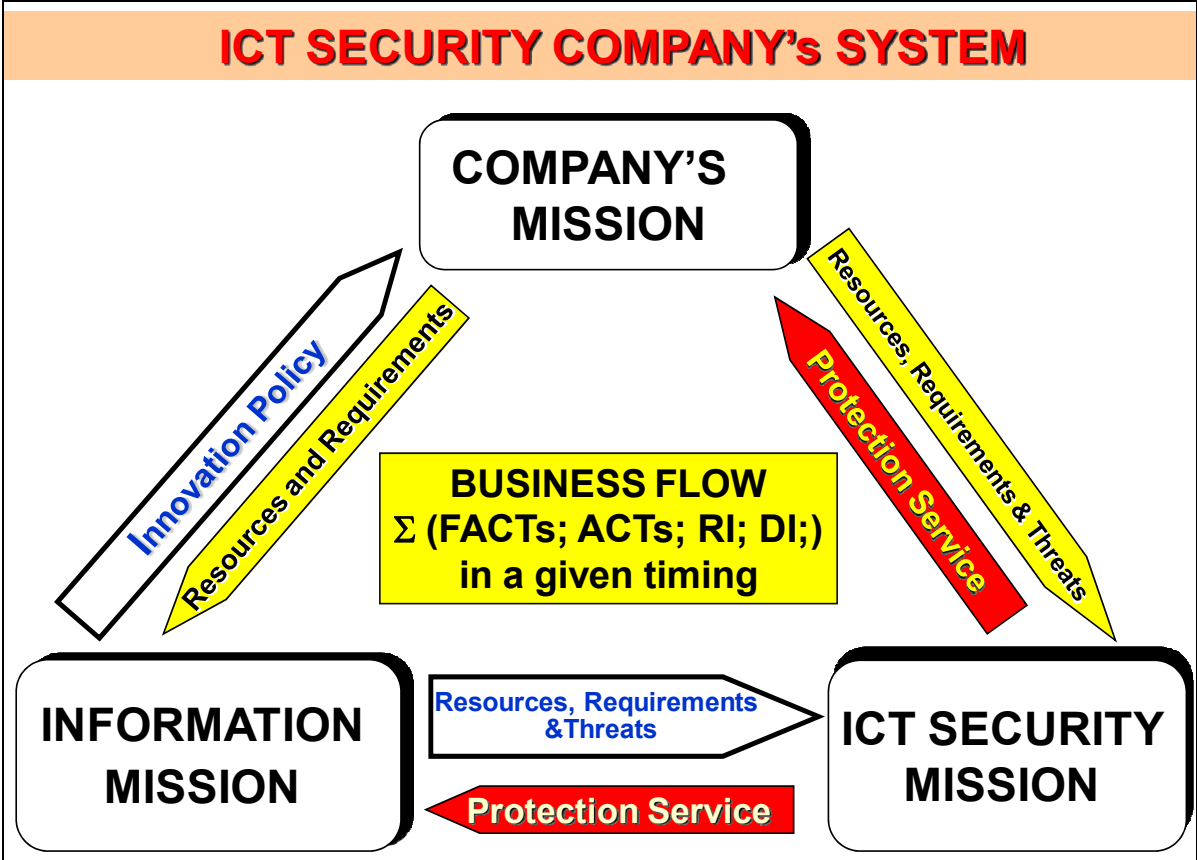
ICT SECURITY COMPANY's SYSTEM

COMPANY'S MISSION

Innovation Policy

Resources and Requirements

Protection Service

Resources, Requirements & Threats

BUSINESS FLOW
$\Sigma$ (FACTs; ACTs; RI; DI;)
in a given timing

INFORMATION MISSION

Resources, Requirements &Threats

Protection Service

ICT SECURITY MISSION